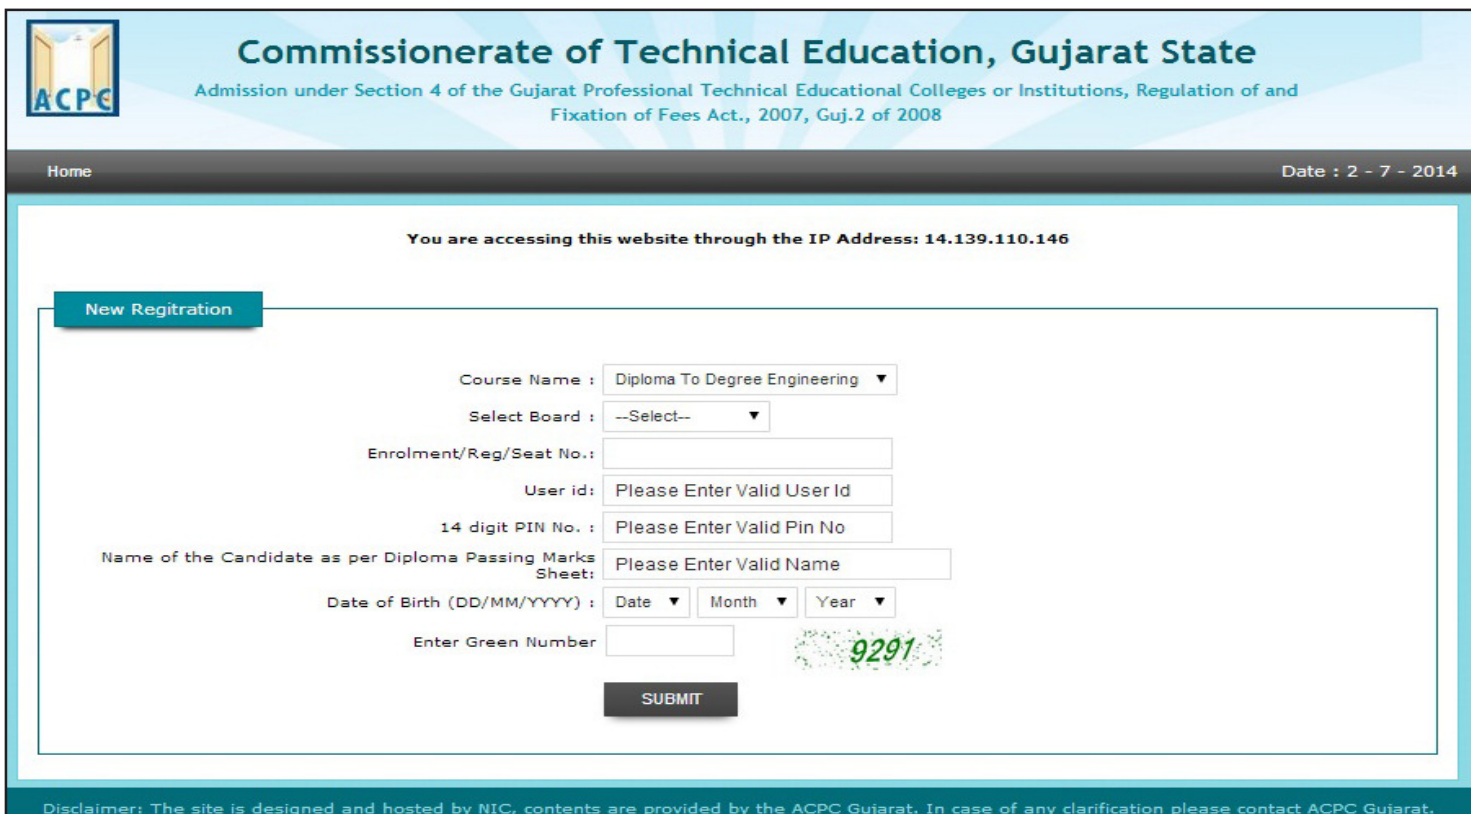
ACPC

Commissionerate of Technical Education, Gujarat State

Admission under Section 4 of the Gujarat Professional Technical Educational Colleges or Institutions, Regulation of and Fixation of Fees Act., 2007, Guj.2 of 2008

Home

Date : 2 - 7 - 2014

You are accessing this website through the IP Address: 14.139.110.146

New Regitration

Course Name : Diploma To Degree Engineering

Select Board : --Select--

Enrolment/Reg/Seat No.:

User id: Please Enter Valid User Id

14 digit PIN No. : Please Enter Valid Pin No

Name of the Candidate as per Diploma Passing Marks Sheet: Please Enter Valid Name

Date of Birth (DD/MM/YYYY) : Date Month Year

Enter Green Number

9291

SUBMIT

Disclaimer: The site is designed and hosted by NIC, contents are provided by the ACPC Gujarat. In case of any clarification please contact ACPC Gujarat.